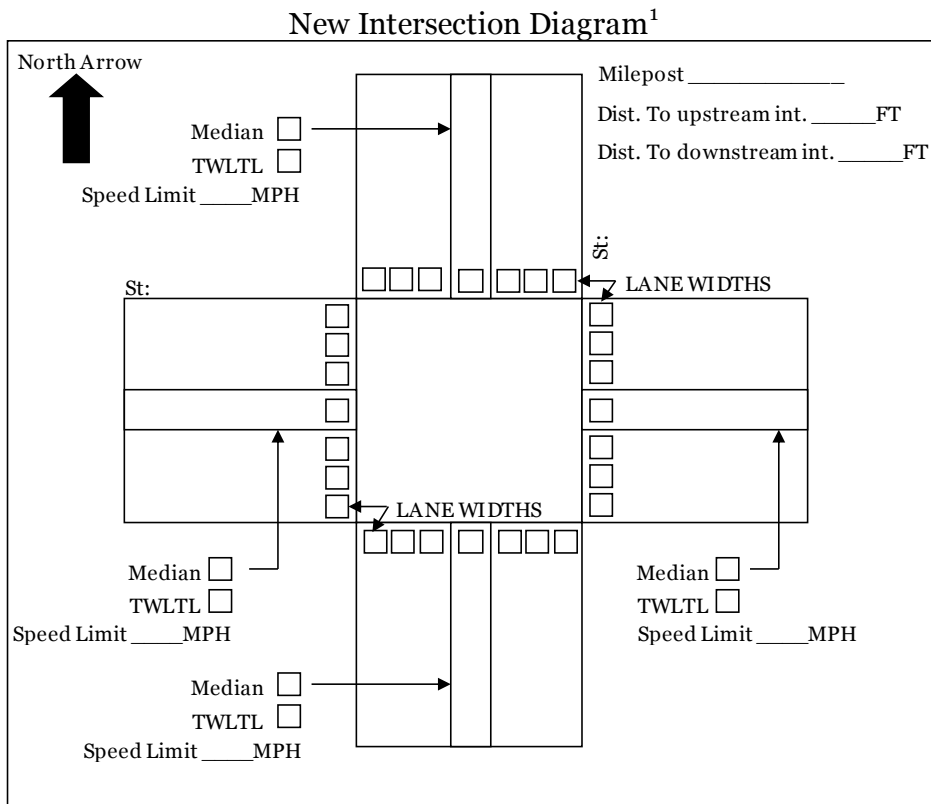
New Intersection Diagram$^1$

North Arrow

Milepost ___________

Dist. To upstream int. _____FT

Dist. To downstream int. _____FT

Median ☐

TWLTL ☐

Speed Limit ____MPH

St:

St:

LANE WIDTHS

LANE WIDTHS

Median ☐

TWLTL ☐

Speed Limit ____MPH

Median ☐

TWLTL ☐

Speed Limit ____MPH

Median ☐

TWLTL ☐

Speed Limit ____MPH